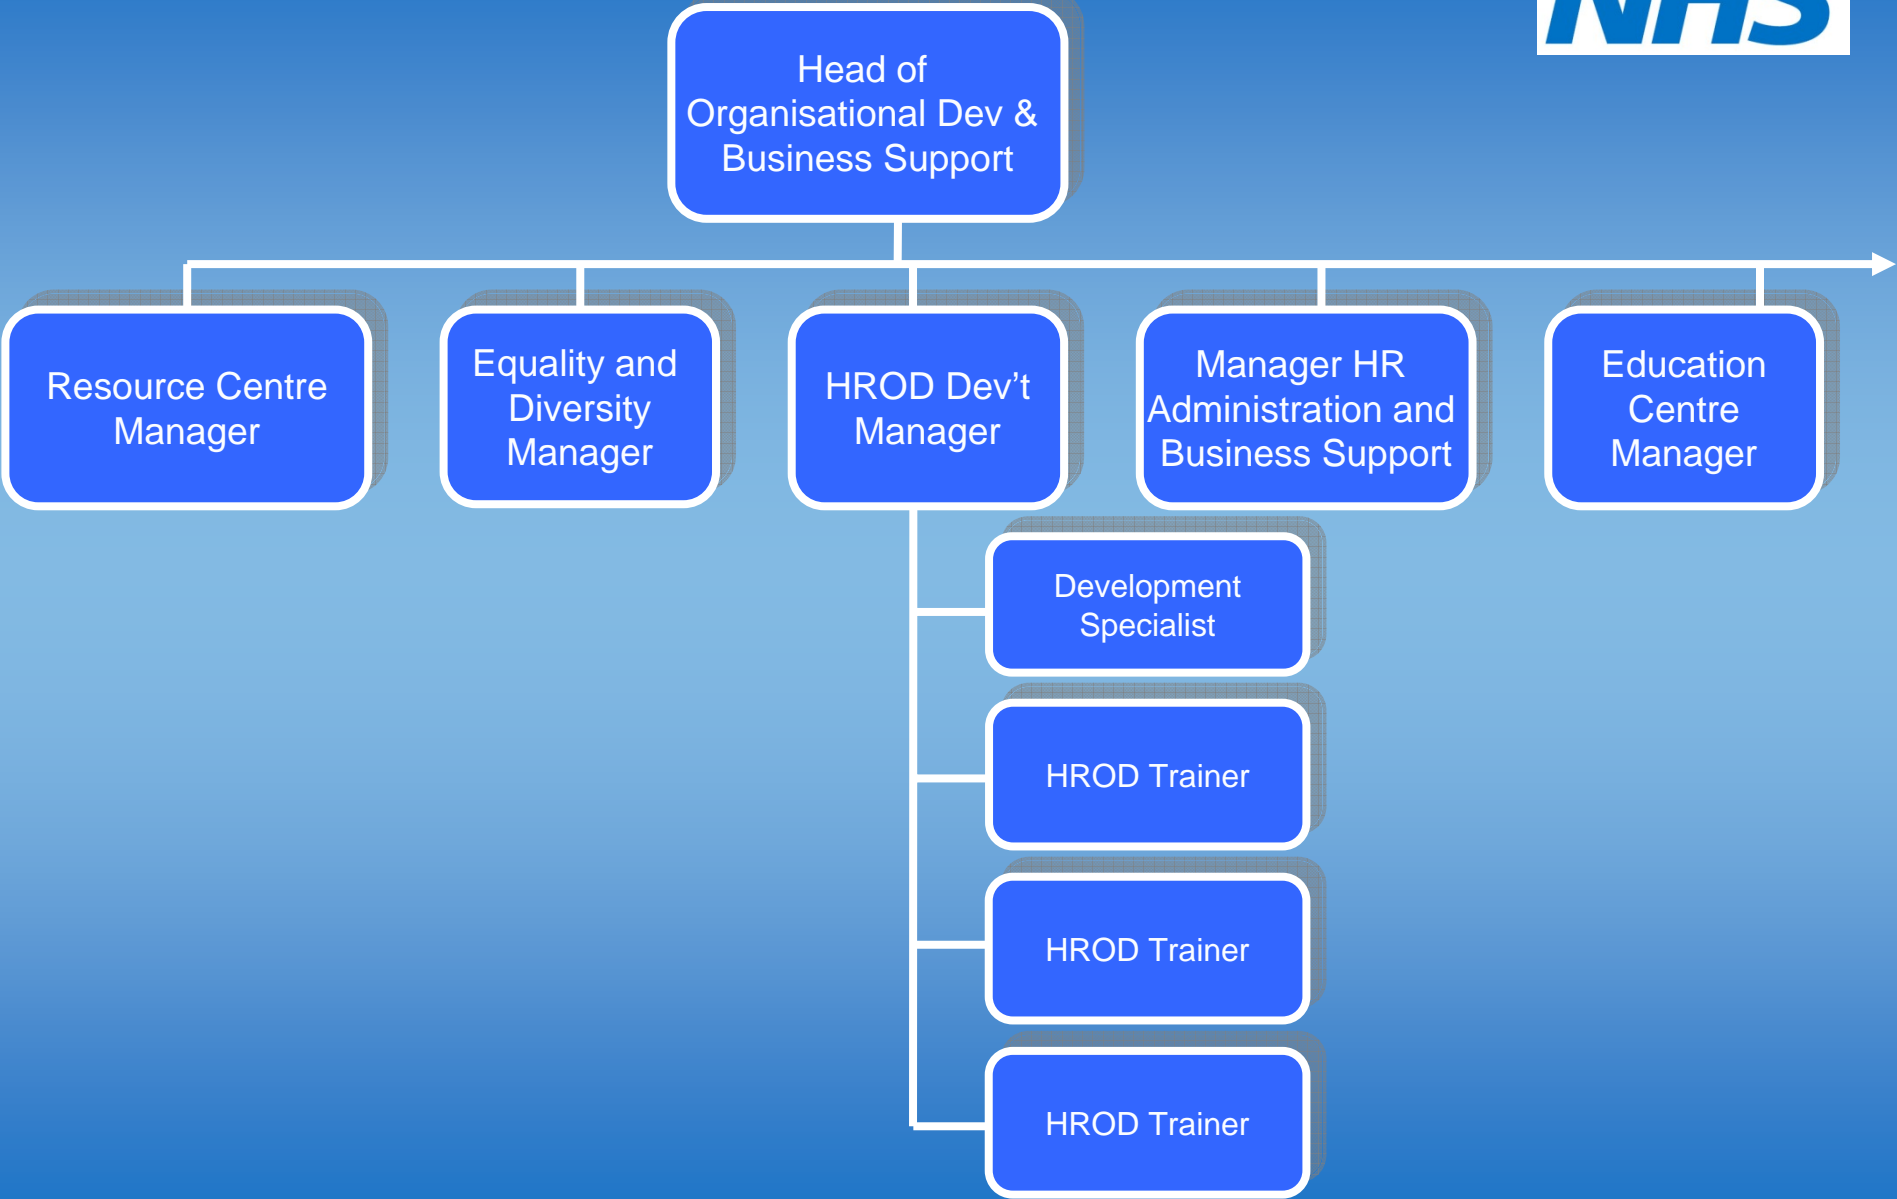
NHS

Head of Organisational Dev & Business Support

Resource Centre Manager

Equality and Diversity Manager

HROD Dev't Manager

Manager HR Administration and Business Support

Education Centre Manager

Development Specialist

HROD Trainer

HROD Trainer

HROD Trainer